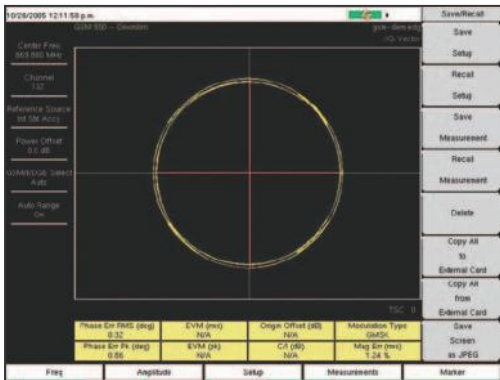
10/28/2005 12:11:58 p.m.

Save/Recall

GSM 850 - Gsmdm

gsm-dem.edg

IQ Vector

Center Freq
869.880 MHz

Channel
132

Reference Source
Int Std Accy

Power Offset
0.0 dB

GSM/EDGE Select
Auto

Auto Range
On

Save
Setup

Recall
Setup

Save
Measurement

Recall
Measurement

Delete

Copy All
to
External Card

Copy All
from
External Card

Save
Screen
as JPEG

TSC 0

| Phase Err RMS (deg) | EVM (rms) | Origin Offset (dB) | Modulation Type |
|---|---|---|---|
| 0.32 | N/A | N/A | GMSK |
| Phase Err Pk (deg) | EVM (pk) | C/I (dB) | Mag Err (rms) |
| 0.86 | N/A | N/A | 1.24 % |

Freq | Amplitude | Setup | Measurements | Marker